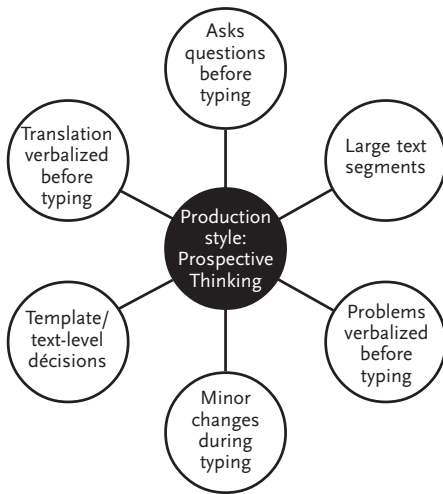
Production style: Prospective Thinking

Asks questions before typing

Large text segments

Problems verbalized before typing

Minor changes during typing

Template/ text-level décisions

Translation verbalized before typing